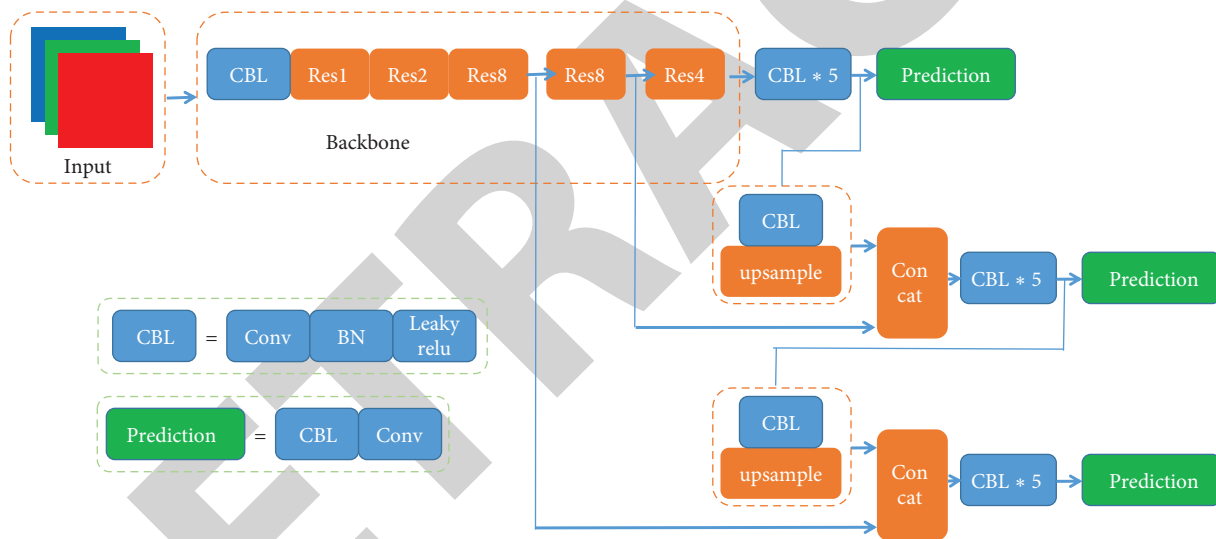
Input

CBL Res1 Res2 Res8 Res8 Res4

Backbone

CBL $*$ 5

Prediction

CBL

upsample

Con cat

CBL $*$ 5

Prediction

CBL = Conv BN Leaky relu

Prediction = CBL Conv

CBL

upsample

Con cat

CBL $*$ 5

Prediction

RETRACTED